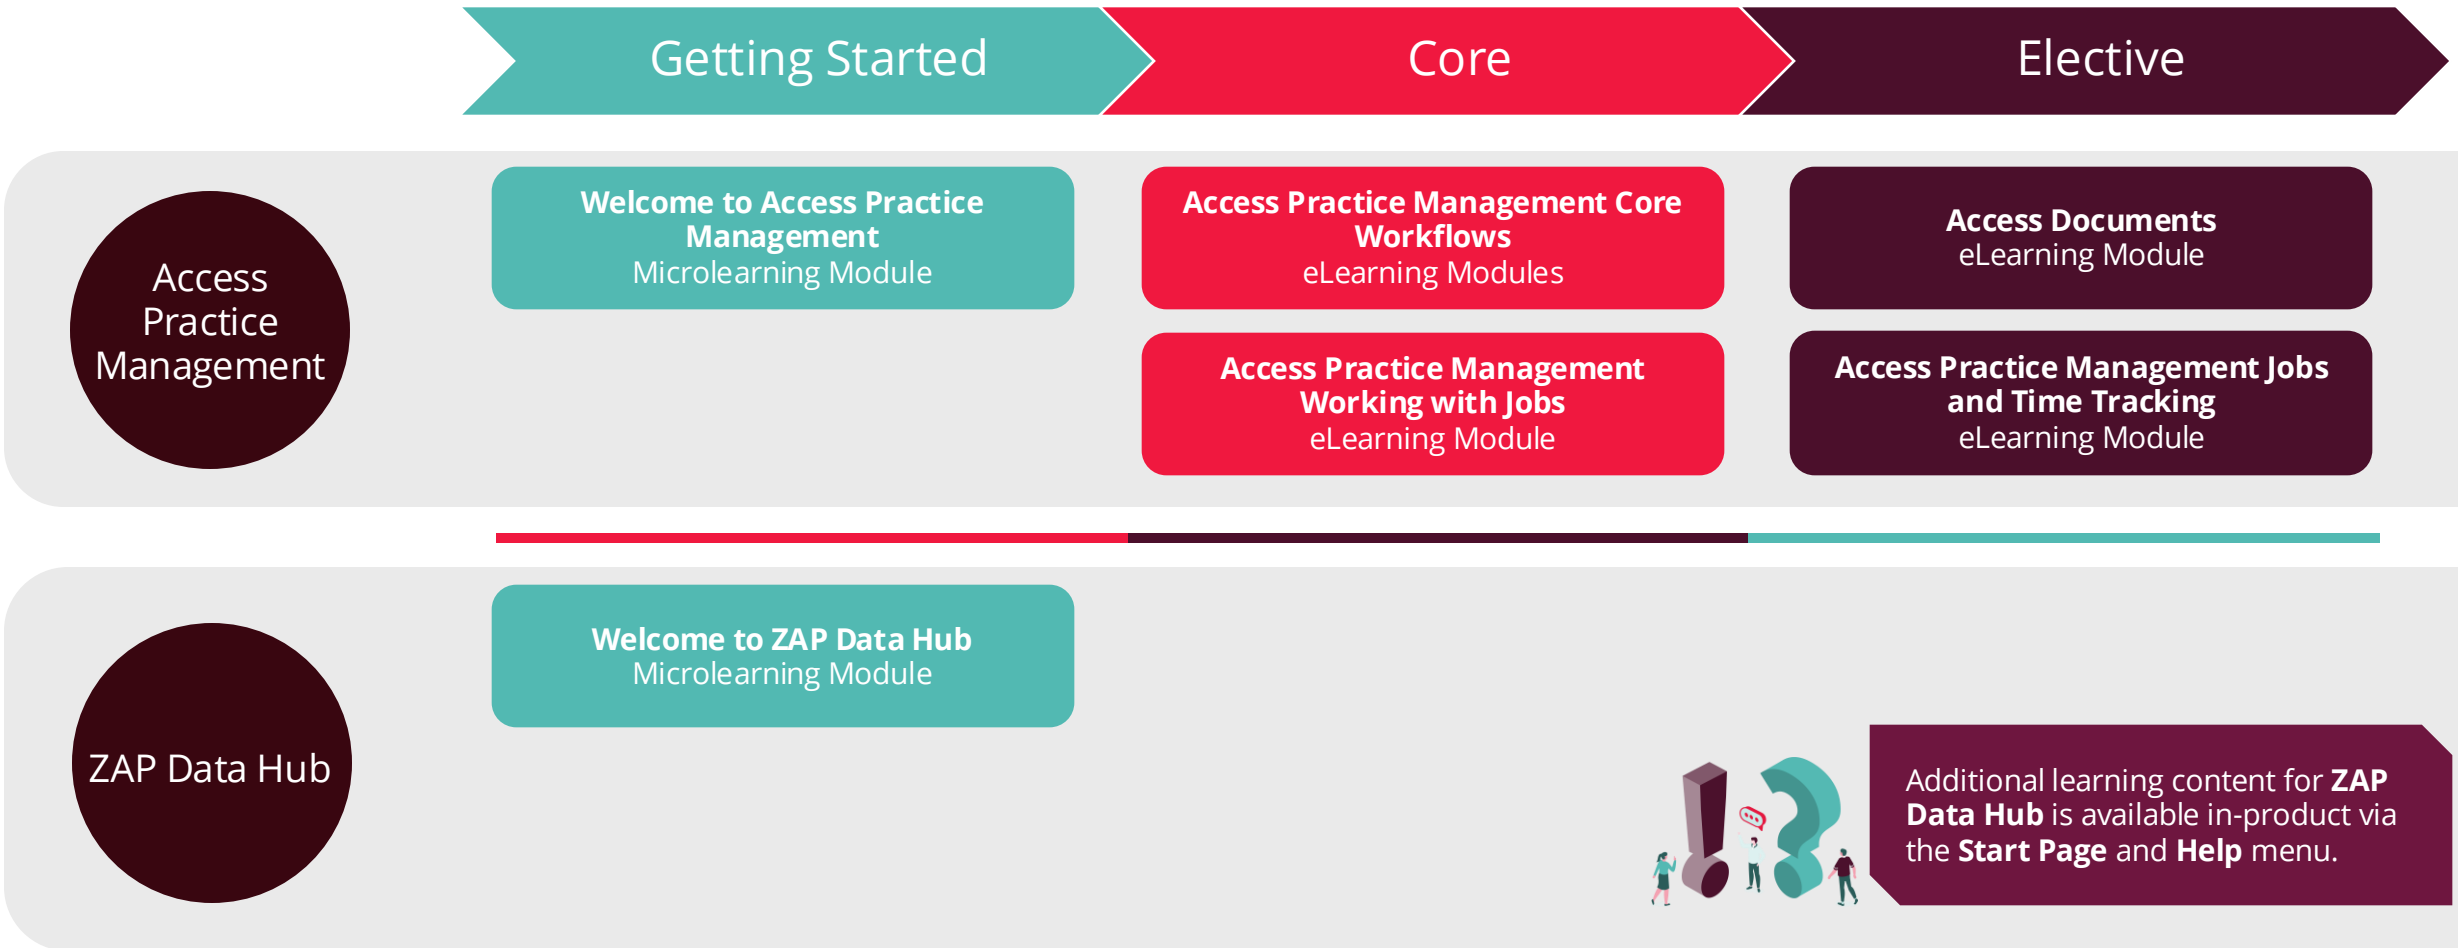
Getting Started

Core

Elective

Access Practice Management

Welcome to Access Practice Management
Microlearning Module

Access Practice Management Core Workflows
eLearning Modules

Access Documents
eLearning Module

Access Practice Management Working with Jobs
eLearning Module

Access Practice Management Jobs and Time Tracking
eLearning Module

ZAP Data Hub

Welcome to ZAP Data Hub
Microlearning Module

Additional learning content for **ZAP Data Hub** is available in-product via the **Start Page** and **Help** menu.